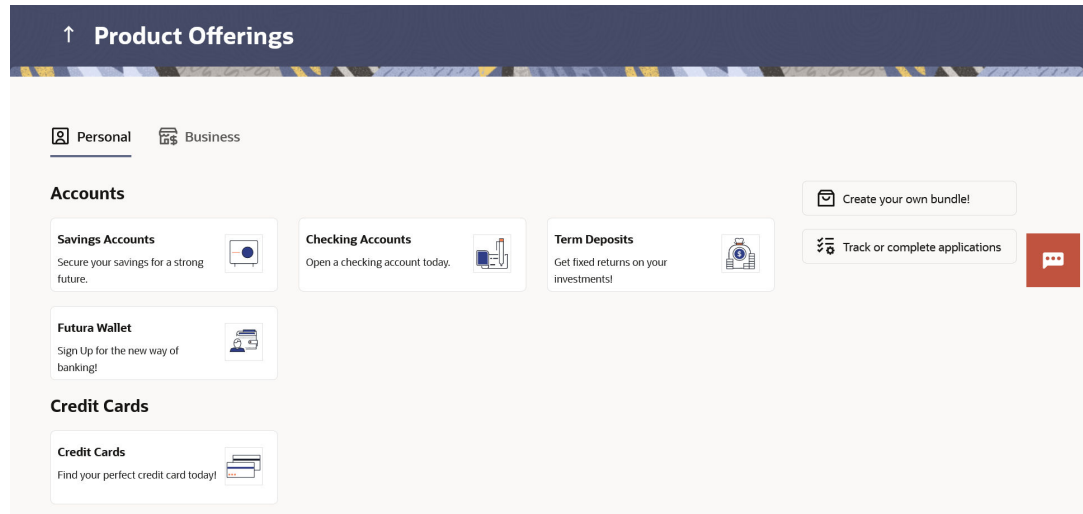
↑ Product Offerings

Personal Business

Accounts

Savings Accounts
Secure your savings for a strong future.

Checking Accounts
Open a checking account today.

Term Deposits
Get fixed returns on your investments!

Futura Wallet
Sign Up for the new way of banking!

Credit Cards

Credit Cards
Find your perfect credit card today!

Create your own bundle!

Track or complete applications